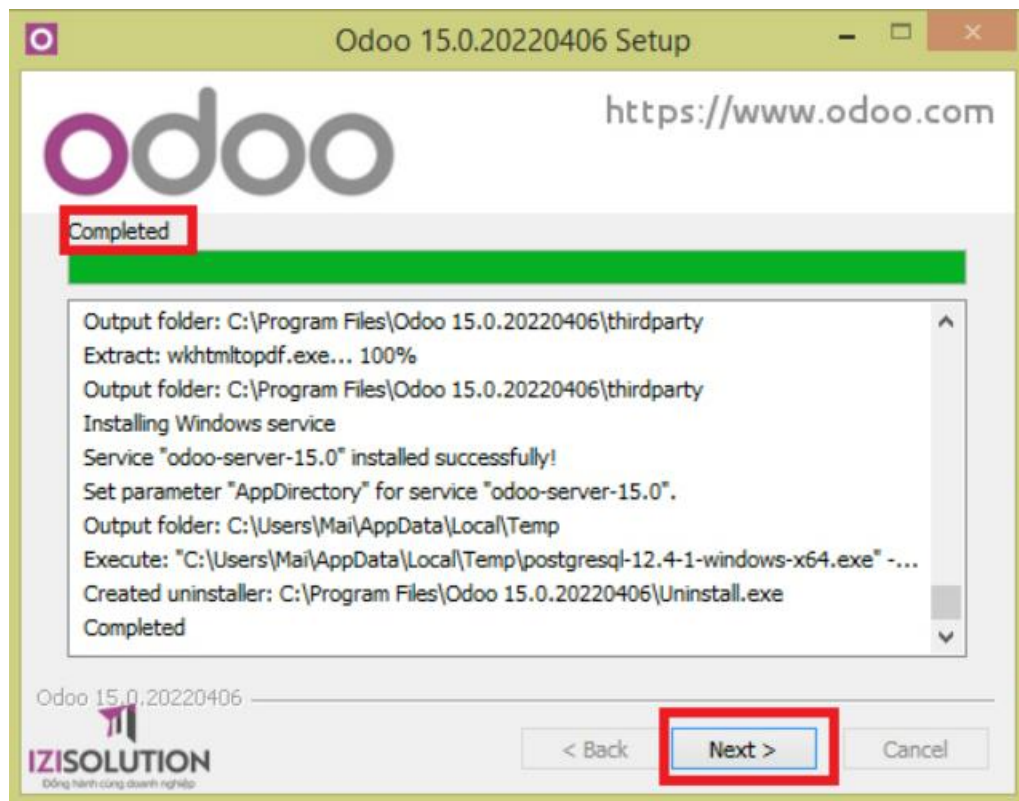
Odoo 15.0.20220406 Setup

odoo

https://www.odoo.com

Completed

Output folder: C:\Program Files\Odoo 15.0.20220406\thirdparty
Extract: wkhtmltopdf.exe... 100%
Output folder: C:\Program Files\Odoo 15.0.20220406\thirdparty
Installing Windows service
Service "odoo-server-15.0" installed successfully!
Set parameter "AppDirectory" for service "odoo-server-15.0".
Output folder: C:\Users\Mai\AppData\Local\Temp
Execute: "C:\Users\Mai\AppData\Local\Temp\postgresql-12.4-1-windows-x64.exe" -...
Created uninstaller: C:\Program Files\Odoo 15.0.20220406\Uninstall.exe
Completed

Odoo 15.0.20220406

IZISOLUTION
Đồng hành cùng doanh nghiệp

< Back
Next >
Cancel